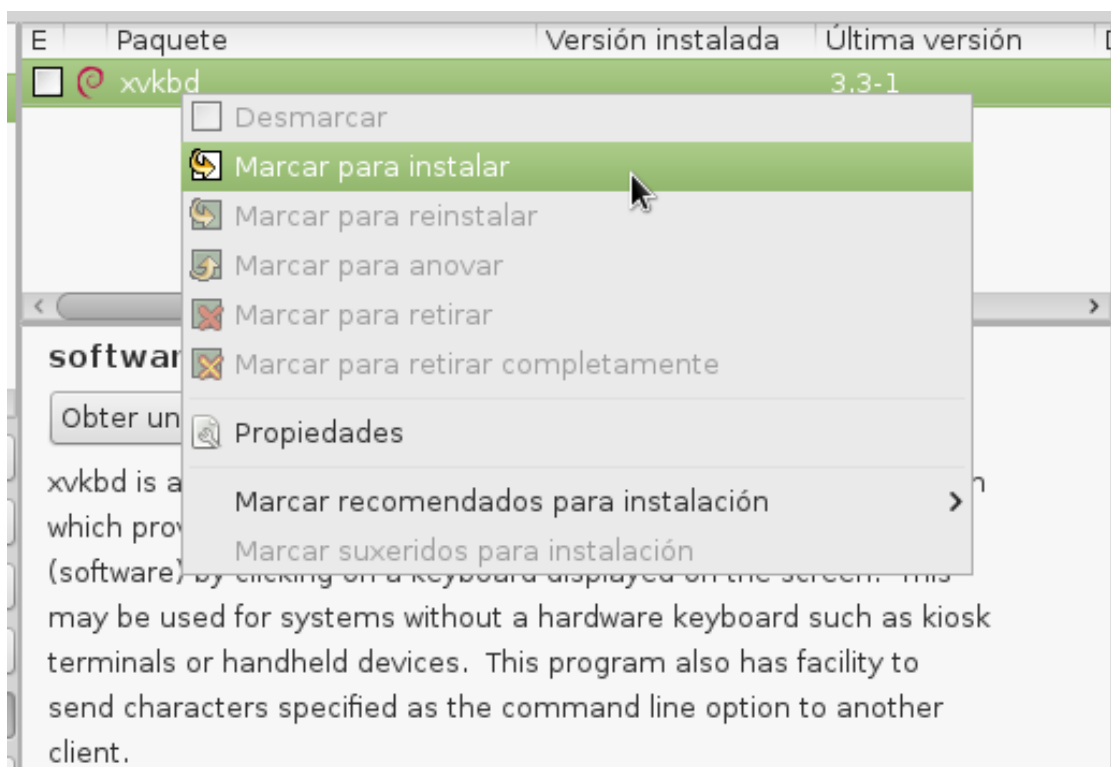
| E | | Paquete | Versión instalada | Última versión |
|---|---|---|---|---|
| | | xvkbd | | 3.3-1 |

Desmarcar
Marcar para instalar
Marcar para reinstalar
Marcar para anovar
Marcar para retirar
Marcar para retirar completamente
Propiedades
Marcar recomendados para instalación
Marcar suxeridos para instalación

softwar

Obter un

xvkbd is a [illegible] n which prov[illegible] (software) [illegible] may be used for systems without a hardware keyboard such as kiosk terminals or handheld devices. This program also has facility to send characters specified as the command line option to another client.